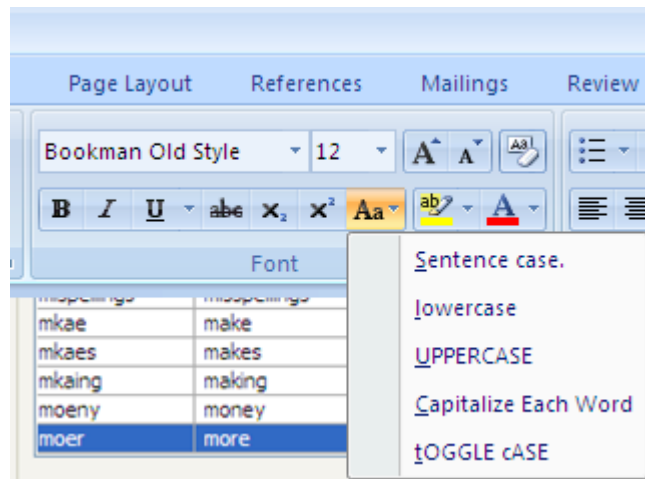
Page Layout References Mailings Review

Bookman Old Style 12

A A

B I U abc $x_2$ $x^2$ Aa ab A

Font

Sentence case.
lowercase
UPPERCASE
Capitalize Each Word
tOGGLE cASE

| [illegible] | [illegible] |
|---|---|
| mkae | make |
| mkaes | makes |
| mkaing | making |
| moeny | money |
| moer | more |